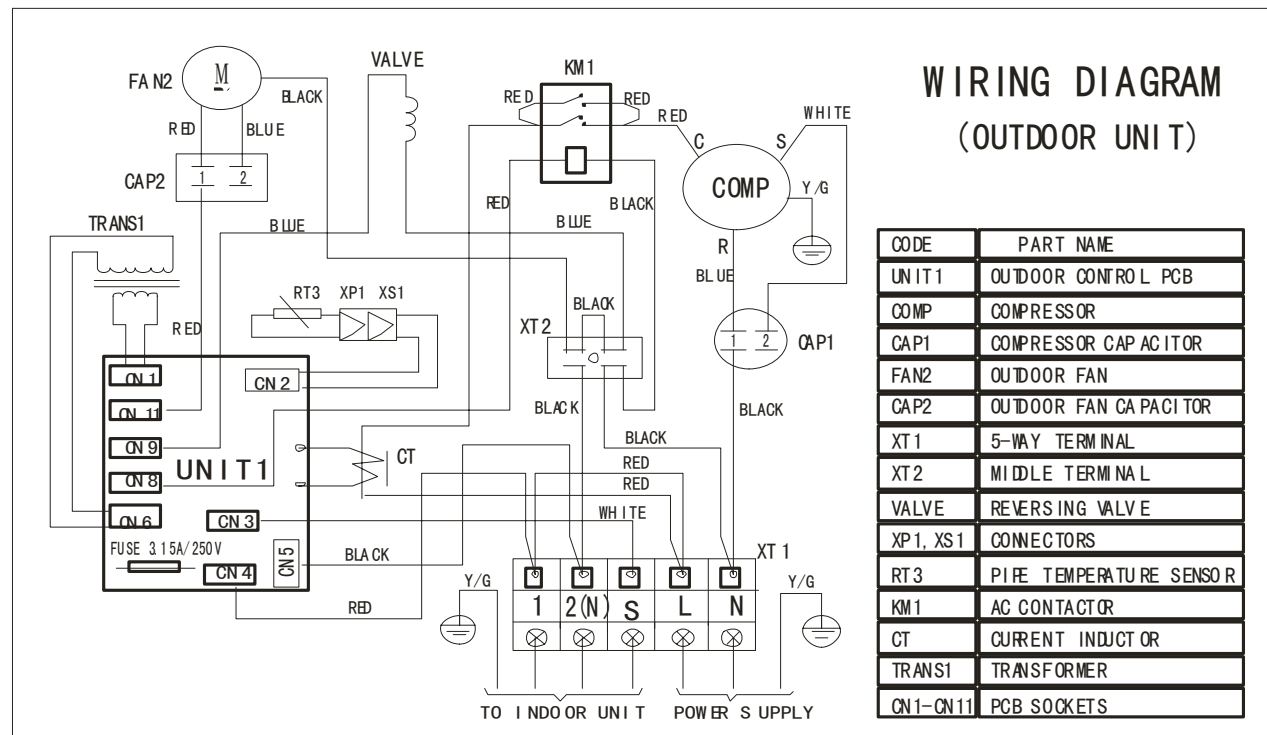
WIRING DIAGRAM
(OUTDOOR UNIT)

FAN2
M
BLACK
RED
BLUE
CAP2
1
2
VALVE
KM1
RED
RED
RED
C
S
WHITE
COMP
Y/G
RED
BLACK
BLUE
BLUE
R
BLUE
TRANS1
RT3
XP1
XS1
BLACK
XT2
RED
1
2
CAP1
CN1
CN11
CN2
CN9
CN8
UNIT1
CT
CN6
CN3
FUSE 3.15A/250V
CN5
CN4
BLACK
BLACK
BLACK
BLACK
RED
RED
WHITE
BLACK
XT1
Y/G
Y/G
1
2(N)
S
L
N
RED
TO INDOOR UNIT
POWER SUPPLY

| CODE | PART NAME |
|---|---|
| UNIT1 | OUTDOOR CONTROL PCB |
| COMP | COMPRESSOR |
| CAP1 | COMPRESSOR CAPACITOR |
| FAN2 | OUTDOOR FAN |
| CAP2 | OUTDOOR FAN CAPACITOR |
| XT1 | 5-WAY TERMINAL |
| XT2 | MIDDLE TERMINAL |
| VALVE | REVERSING VALVE |
| XP1, XS1 | CONNECTORS |
| RT3 | PIPE TEMPERATURE SENSOR |
| KM1 | AC CONTACTOR |
| CT | CURRENT INDUCTOR |
| TRANS1 | TRANSFORMER |
| CN1-CN11 | PCB SOCKETS |